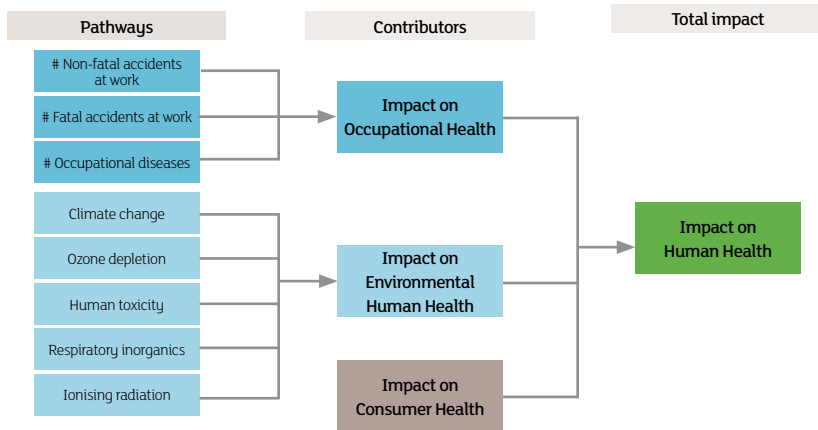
Pathways

Contributors

Total impact

# Non-fatal accidents at work

# Fatal accidents at work

# Occupational diseases

Impact on Occupational Health

Climate change

Ozone depletion

Human toxicity

Respiratory inorganics

Ionising radiation

Impact on Environmental Human Health

Impact on Consumer Health

Impact on Human Health